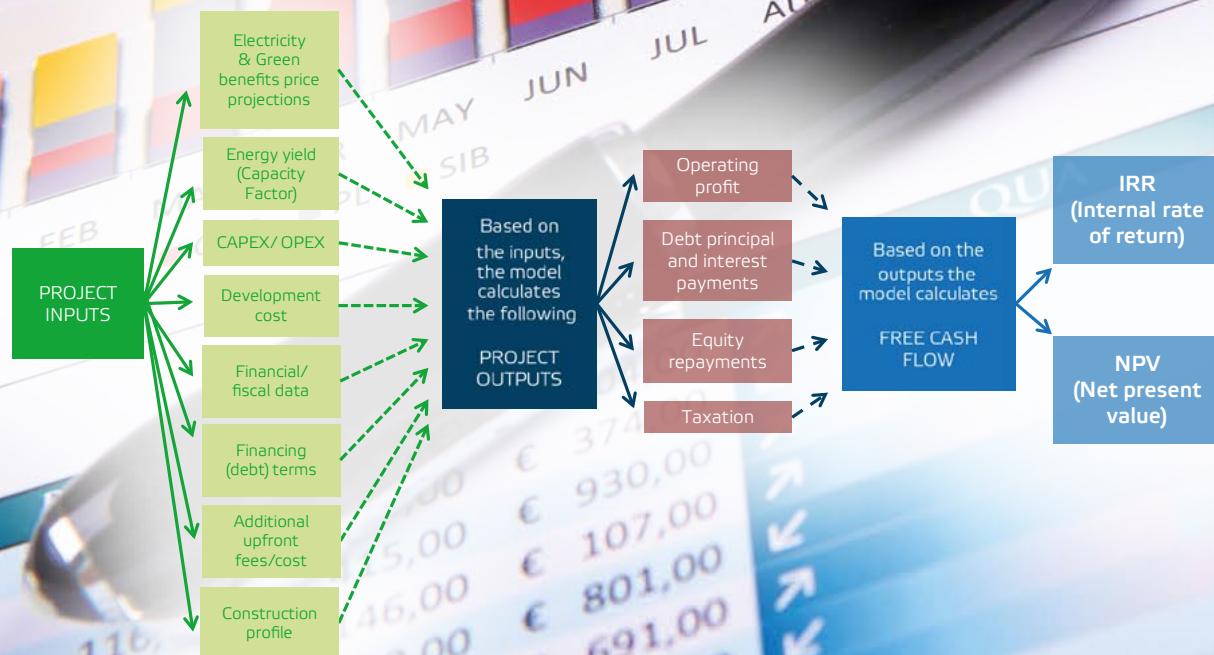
PROJECT INPUTS

Electricity & Green benefits price projections

Energy yield (Capacity Factor)

CAPEX/ OPEX

Development cost

Financial/ fiscal data

Financing (debt) terms

Additional upfront fees/cost

Construction profile

Based on the inputs, the model calculates the following

PROJECT OUTPUTS

Operating profit

Debt principal and interest payments

Equity repayments

Taxation

Based on the outputs the model calculates

FREE CASH FLOW

IRR (Internal rate of return)

NPV (Net present value)

FEB MAY JUN JUL

€ 930,00
€ 107,00
€ 801,00
691,00